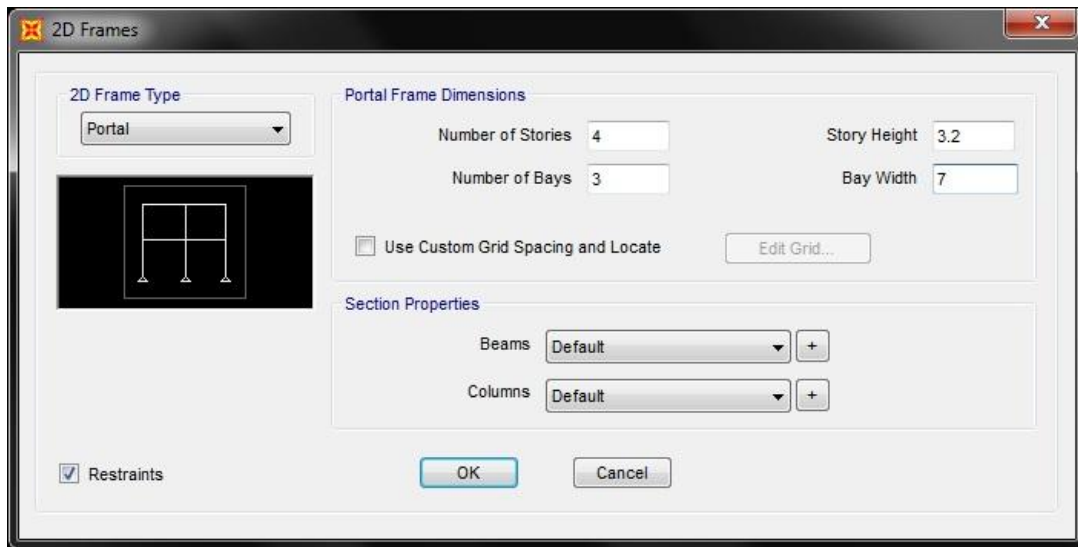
2D Frames

2D Frame Type

Portal

Portal Frame Dimensions

Number of Stories 4

Story Height 3.2

Number of Bays 3

Bay Width 7

Use Custom Grid Spacing and Locate

Edit Grid...

Section Properties

Beams Default +

Columns Default +

Restraints

OK

Cancel